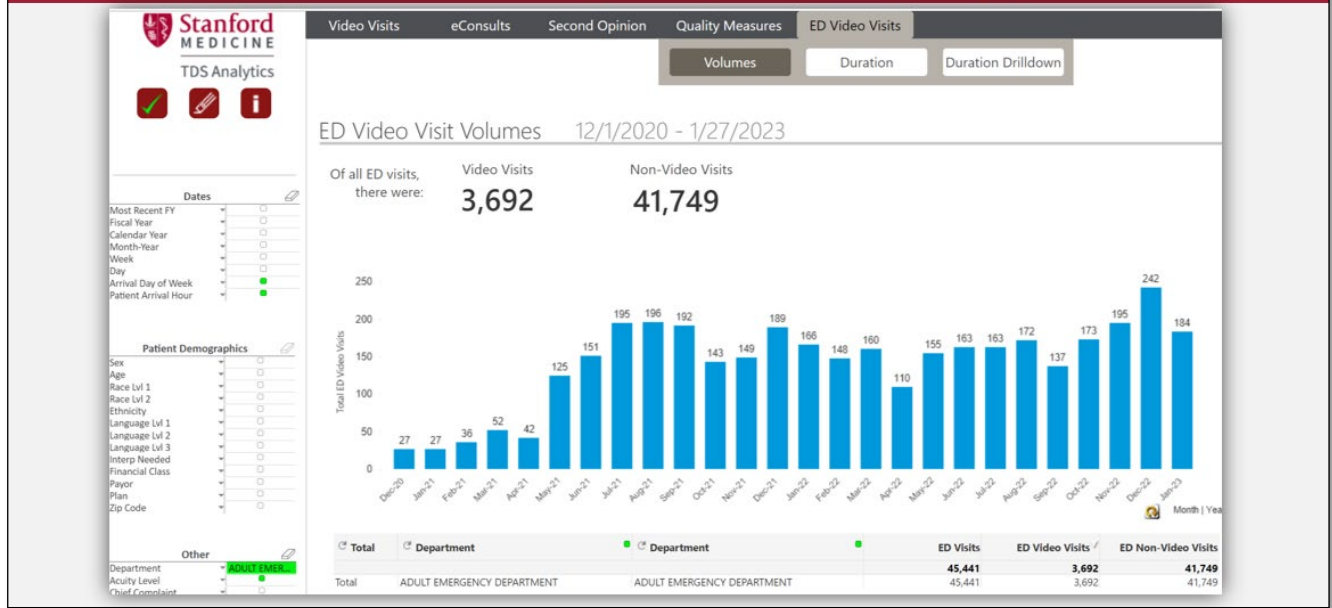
Stanford MEDICINE

TDS Analytics

Video Visits | eConsults | Second Opinion | Quality Measures | ED Video Visits

Volumes | Duration | Duration Drilldown

ED Video Visit Volumes 12/1/2020 - 1/27/2023

Of all ED visits, there were:

Video Visits
3,692

Non-Video Visits
41,749

Dates
Most Recent FY
Fiscal Year
Calendar Year
Month-Year
Week
Day
Arrival Day of Week
Patient Arrival Hour

Patient Demographics
Sex
Age
Race Lvl 1
Race Lvl 2
Ethnicity
Language Lvl 1
Language Lvl 2
Language Lvl 3
Interp Needed
Financial Class
Payor
Plan
Zip Code

Other
Department ADULT EMER...
Acuity Level
Chief Complaint

Total ED Video Visits
250
200
150
100
50
0

27 27 36 52 42 125 151 195 196 192 143 149 189 166 148 160 110 155 163 163 172 137 173 195 242 184

Dec-20 Jan-21 Feb-21 Mar-21 Apr-21 May-21 Jun-21 Jul-21 Aug-21 Sep-21 Oct-21 Nov-21 Dec-21 Jan-22 Feb-22 Mar-22 Apr-22 May-22 Jun-22 Jul-22 Aug-22 Sep-22 Oct-22 Nov-22 Dec-22 Jan-23

Month | Yea

| Total | Department | Department | ED Visits | ED Video Visits | ED Non-Video Visits |
|---|---|---|---|---|---|
| | | | 45,441 | 3,692 | 41,749 |
| Total | ADULT EMERGENCY DEPARTMENT | ADULT EMERGENCY DEPARTMENT | 45,441 | 3,692 | 41,749 |